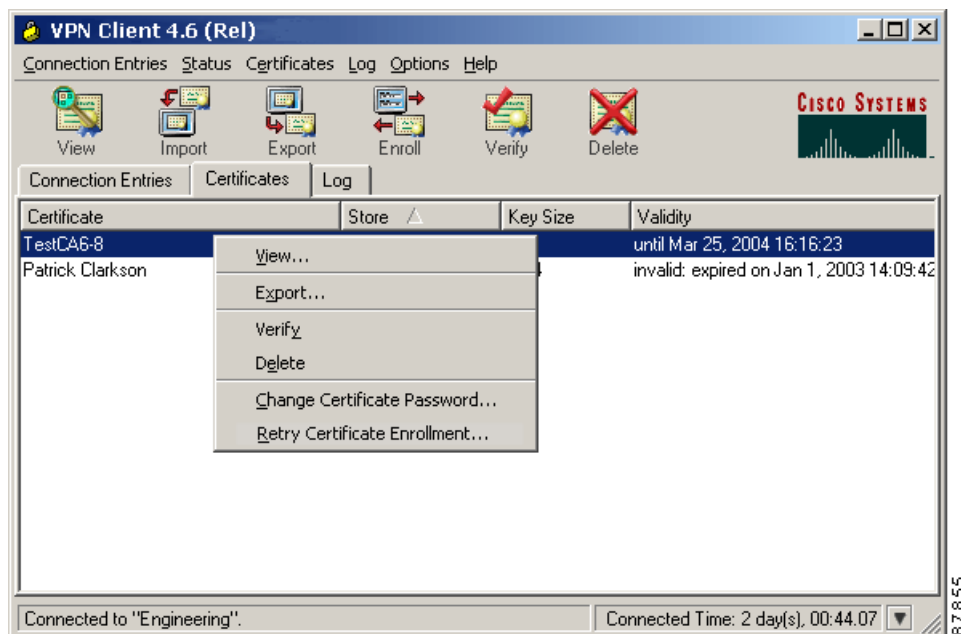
VPN Client 4.6 (Rel)

Connection Entries Status Certificates Log Options Help

View Import Export Enroll Verify Delete

CISCO SYSTEMS

Connection Entries | Certificates | Log

| Certificate | Store | Key Size | Validity |
|---|---|---|---|
| TestCA6-8 | | | until Mar 25, 2004 16:16:23 |
| Patrick Clarkson | | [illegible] | invalid: expired on Jan 1, 2003 14:09:42 |

View...
Export...
Verify
Delete
Change Certificate Password...
Retry Certificate Enrollment...

Connected to "Engineering". Connected Time: 2 day(s), 00:44.07

87855